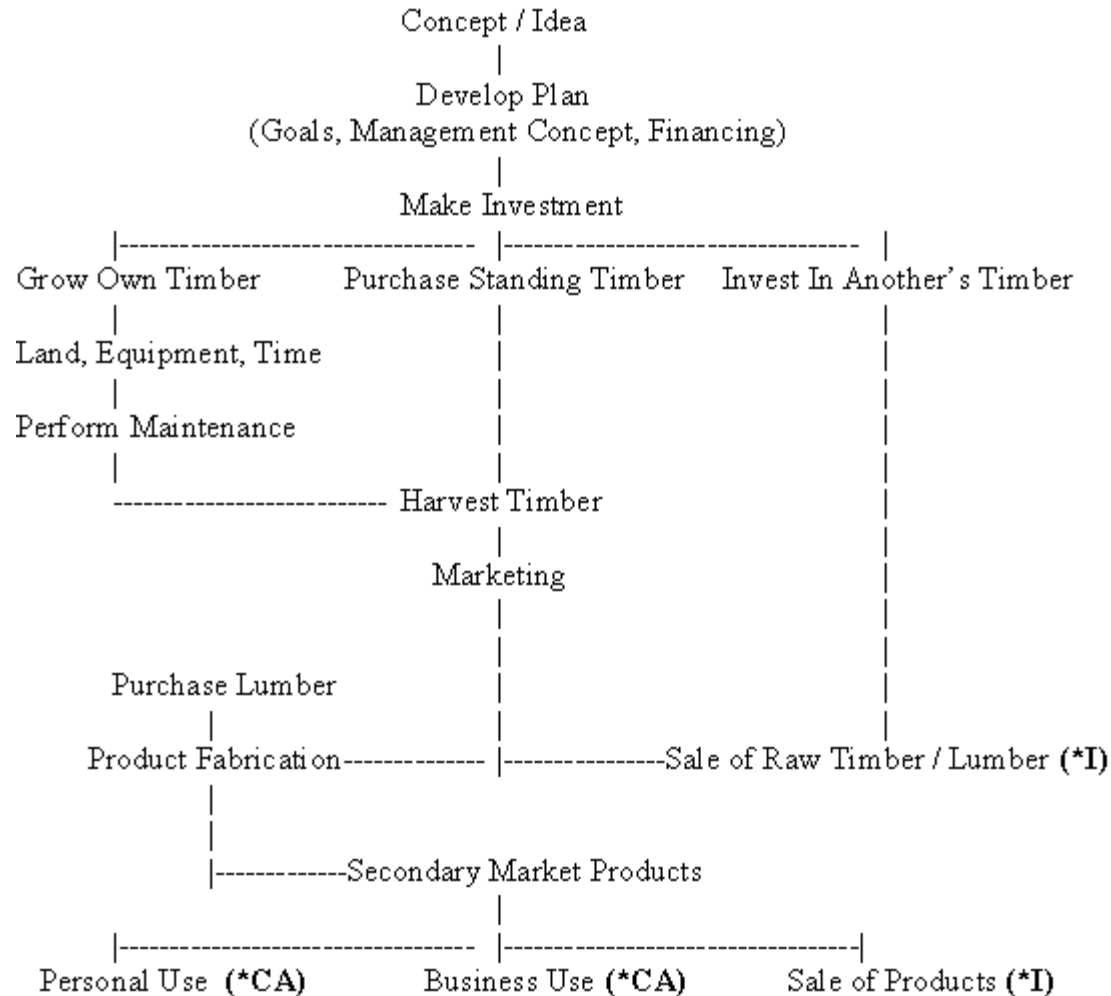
Concept / Idea

Develop Plan
(Goals, Management Concept, Financing)

Make Investment

Grow Own Timber

Purchase Standing Timber

Invest In Another's Timber

Land, Equipment, Time

Perform Maintenance

Harvest Timber

Marketing

Purchase Lumber

Product Fabrication

Sale of Raw Timber / Lumber **(*I)**

Secondary Market Products

Personal Use **(*CA)**

Business Use **(*CA)**

Sale of Products **(*I)**